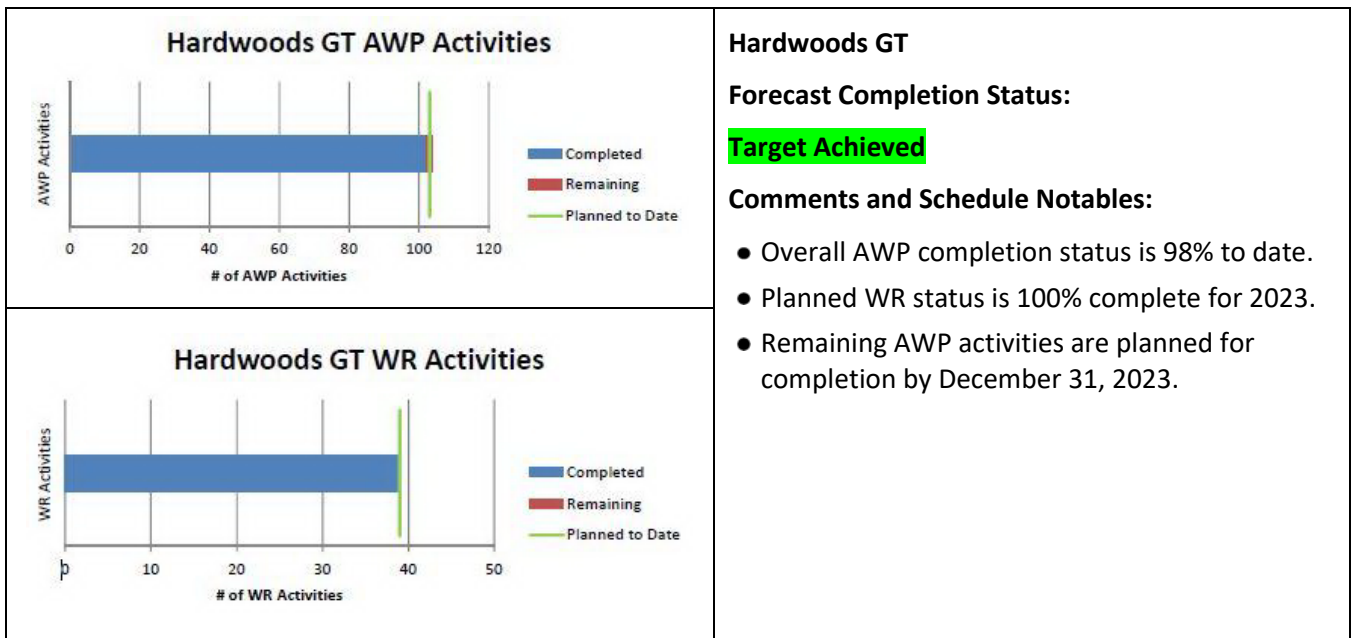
Hardwoods GT AWP Activities

AWP Activities

0 20 40 60 80 100 120

# of AWP Activities

Completed
Remaining
Planned to Date

Hardwoods GT WR Activities

WR Activities

0 10 20 30 40 50

# of WR Activities

Completed
Remaining
Planned to Date

Hardwoods GT

Forecast Completion Status:

Target Achieved

Comments and Schedule Notables:

- Overall AWP completion status is 98% to date.
- Planned WR status is 100% complete for 2023.
- Remaining AWP activities are planned for completion by December 31, 2023.